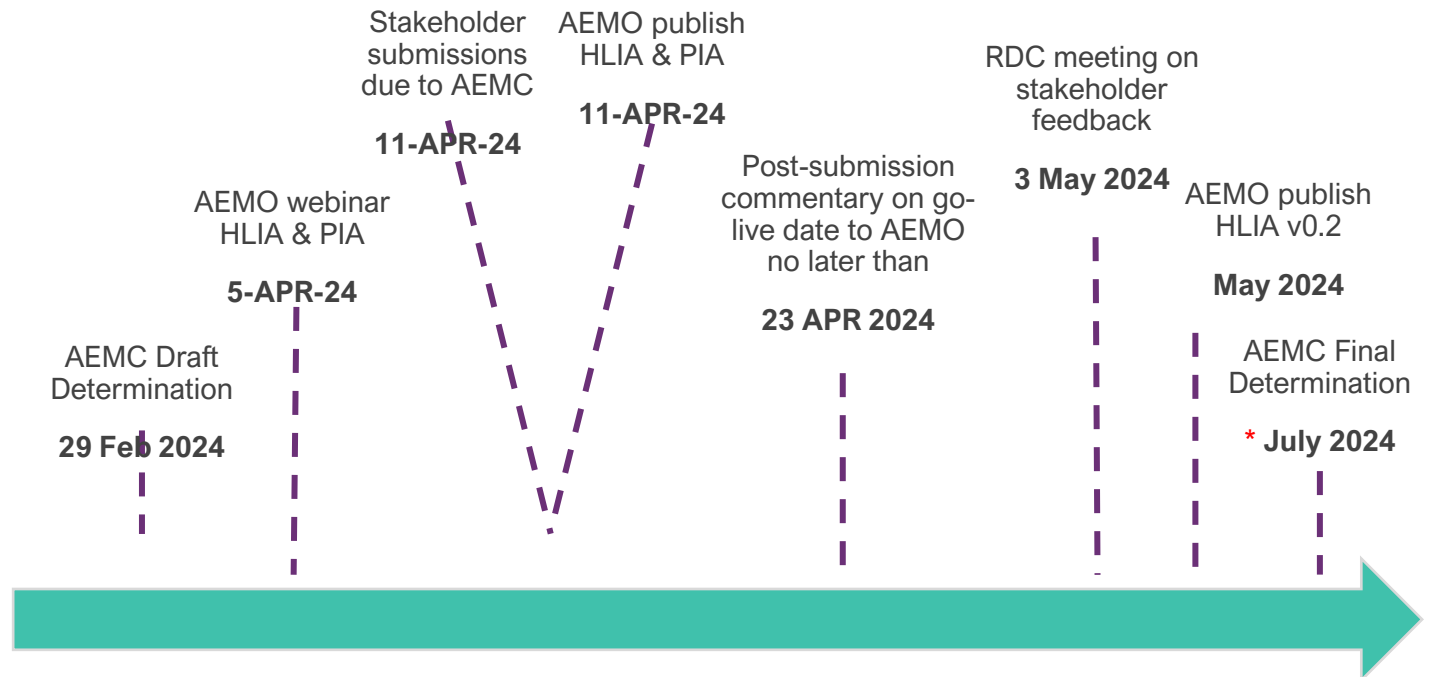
AEMC Draft Determination

29 Feb 2024

AEMO webinar HLIA & PIA

5-APR-24

Stakeholder submissions due to AEMC

11-APR-24

AEMO publish HLIA & PIA

11-APR-24

Post-submission commentary on go-live date to AEMO no later than

23 APR 2024

RDC meeting on stakeholder feedback

3 May 2024

AEMO publish HLIA v0.2

May 2024

AEMC Final Determination

* July 2024